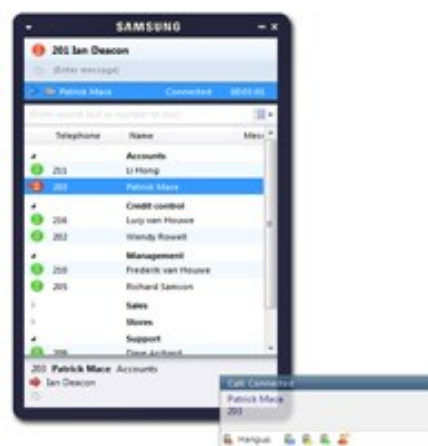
SAMSUNG

201 Ian Deacon

(Enter message)

Patrick Mace Connected 00:01:01

(Enter search text or number to dial)

| Telephone | Name | Mes |
|---|---|---|
| | Accounts | |
| 203 | Li Hong | |
| 203 | Patrick Mace | |
| | Credit control | |
| 206 | Lucy van Houwe | |
| 202 | Wendy Rowell | |
| | Management | |
| 210 | Frederik van Houwe | |
| 205 | Richard Samson | |
| | Sales | |
| | Stores | |
| | Support | |
| 206 | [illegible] | |

203 Patrick Mace Accounts
Ian Deacon

Call Connected
Patrick Mace
203

Hangup